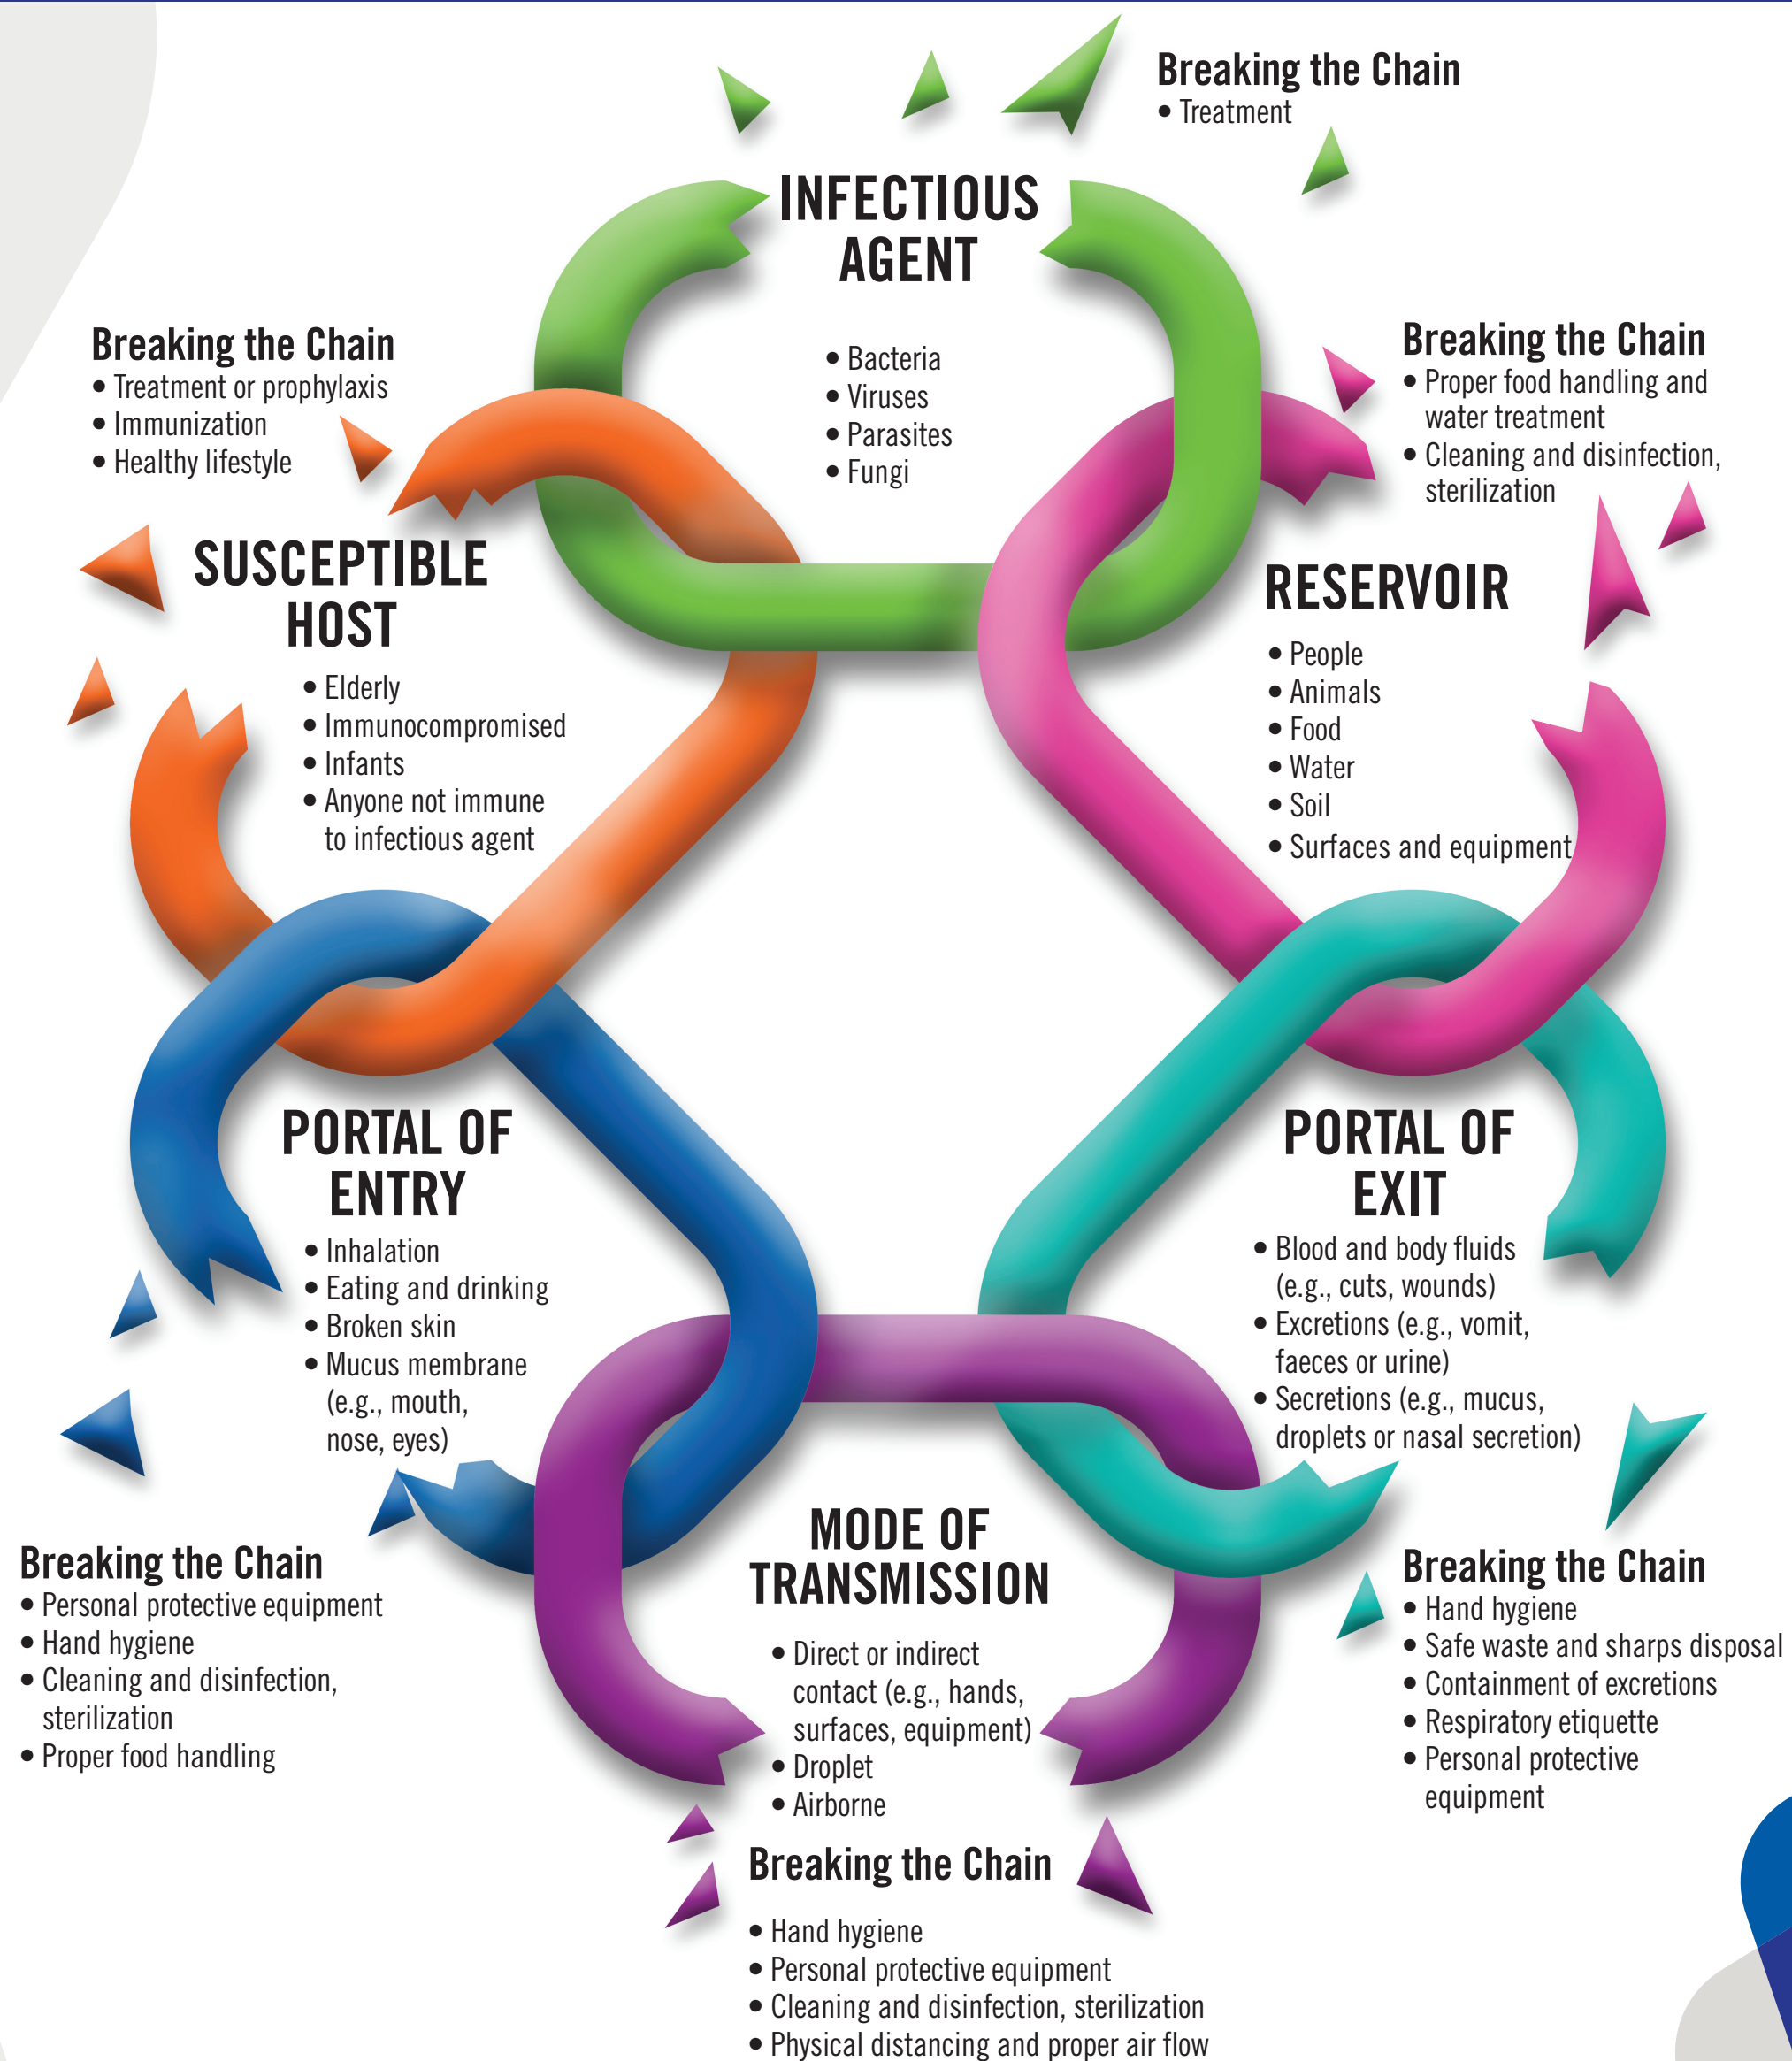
Breaking the Chain
• Treatment

INFECTIOUS AGENT
• Bacteria
• Viruses
• Parasites
• Fungi

Breaking the Chain
• Treatment or prophylaxis
• Immunization
• Healthy lifestyle

Breaking the Chain
• Proper food handling and water treatment
• Cleaning and disinfection, sterilization

SUSCEPTIBLE HOST
• Elderly
• Immunocompromised
• Infants
• Anyone not immune to infectious agent

RESERVOIR
• People
• Animals
• Food
• Water
• Soil
• Surfaces and equipment

PORTAL OF ENTRY
• Inhalation
• Eating and drinking
• Broken skin
• Mucus membrane (e.g., mouth, nose, eyes)

PORTAL OF EXIT
• Blood and body fluids (e.g., cuts, wounds)
• Excretions (e.g., vomit, faeces or urine)
• Secretions (e.g., mucus, droplets or nasal secretion)

Breaking the Chain
• Personal protective equipment
• Hand hygiene
• Cleaning and disinfection, sterilization
• Proper food handling

MODE OF TRANSMISSION
• Direct or indirect contact (e.g., hands, surfaces, equipment)
• Droplet
• Airborne

Breaking the Chain
• Hand hygiene
• Safe waste and sharps disposal
• Containment of excretions
• Respiratory etiquette
• Personal protective equipment

Breaking the Chain
• Hand hygiene
• Personal protective equipment
• Cleaning and disinfection, sterilization
• Physical distancing and proper air flow